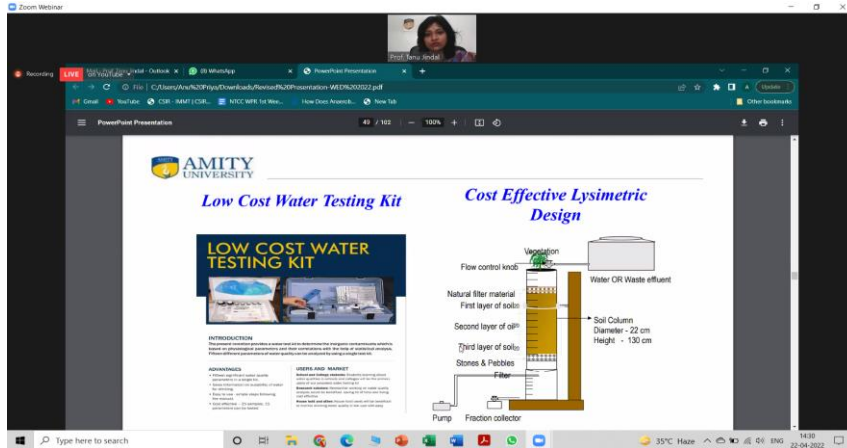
Zoom Webinar

Prof. Tanu Jindal

Recording LIVE on YouTube

Mail - Prof. Tanu Jindal - Outlook ×
(8) WhatsApp ×
PowerPoint Presentation ×
+

File | C:/Users/Anu%20Priya/Downloads/Revised%20Presentation-WED%202022.pdf

Gmail YouTube CSIR - IMMT | CSIR... NTCC WPR 1st Wee... How Does Anaerob... New Tab
Other bookmarks
Update

PowerPoint Presentation
43 / 102 | — 100% +

AMITY UNIVERSITY

Low Cost Water Testing Kit

Cost Effective Lysimetric Design

LOW COST WATER TESTING KIT

INTRODUCTION
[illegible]

ADVANTAGES
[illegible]

USERS AND MARKET
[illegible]

Vegetation
Flow control knob
Water OR Waste effluent
Natural filter material
First layer of soil
Second layer of oil
Third layer of soil
Stones & Pebbles
Filter
Soil Column
Diameter - 22 cm
Height - 130 cm
Pump
Fraction collector

Type here to search
35°C Haze ENG 14:30 22-04-2022